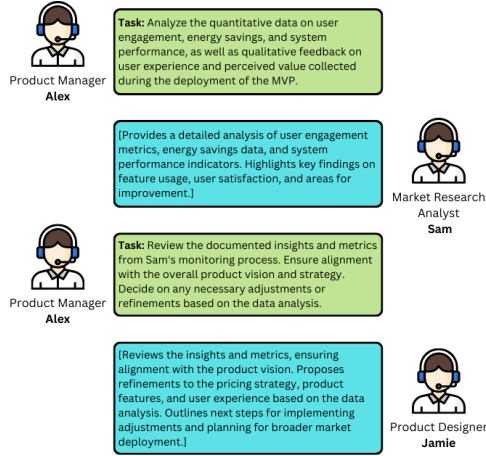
Product Manager
**Alex**

**Task:** Analyze the quantitative data on user engagement, energy savings, and system performance, as well as qualitative feedback on user experience and perceived value collected during the deployment of the MVP.

[Provides a detailed analysis of user engagement metrics, energy savings data, and system performance indicators. Highlights key findings on feature usage, user satisfaction, and areas for improvement.]

Market Research Analyst
**Sam**

Product Manager
**Alex**

**Task:** Review the documented insights and metrics from Sam's monitoring process. Ensure alignment with the overall product vision and strategy. Decide on any necessary adjustments or refinements based on the data analysis.

[Reviews the insights and metrics, ensuring alignment with the product vision. Proposes refinements to the pricing strategy, product features, and user experience based on the data analysis. Outlines next steps for implementing adjustments and planning for broader market deployment.]

Product Designer
**Jamie**